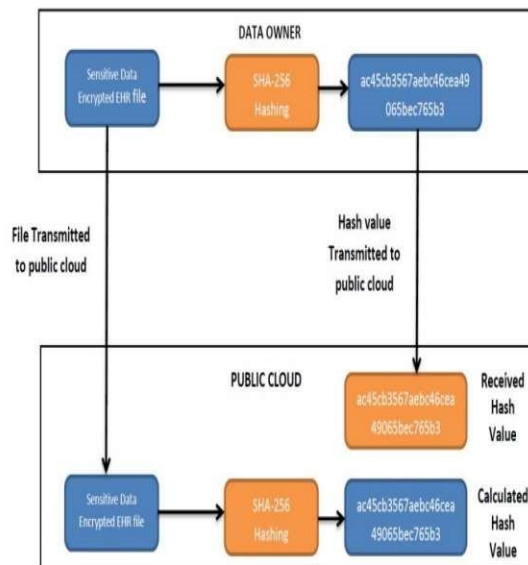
DATA OWNER

Sensitive Data Encrypted EHR file

SHA-256 Hashing

ac45cb3567aebc46cea49065bec765b3

File Transmitted to public cloud

Hash value Transmitted to public cloud

PUBLIC CLOUD

ac45cb3567aebc46cea49065bec765b3

Received Hash Value

Sensitive Data Encrypted EHR file

SHA-256 Hashing

ac45cb3567aebc46cea49065bec765b3

Calculated Hash Value